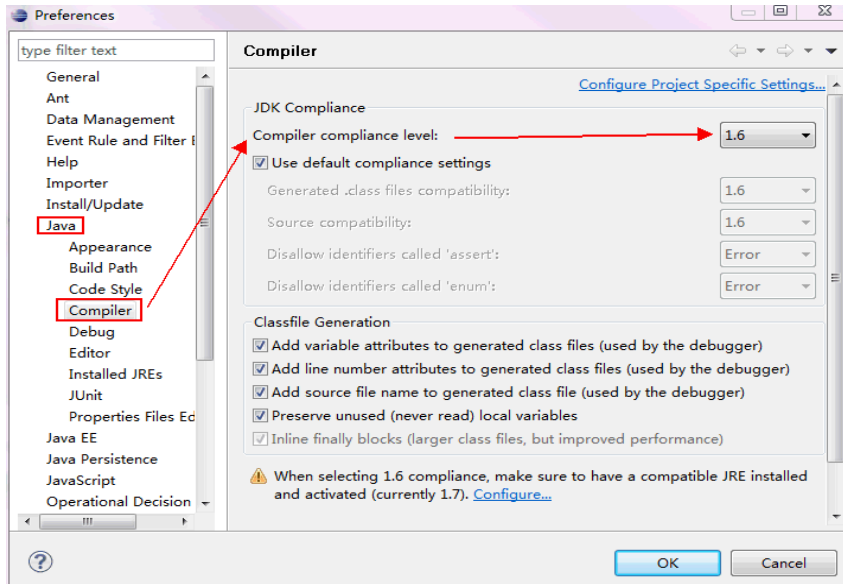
Preferences

type filter text

General
Ant
Data Management
Event Rule and Filter E
Help
Importer
Install/Update
Java
Appearance
Build Path
Code Style
Compiler
Debug
Editor
Installed JREs
JUnit
Properties Files Ed
Java EE
Java Persistence
JavaScript
Operational Decision

Compiler

Configure Project Specific Settings...

JDK Compliance
Compiler compliance level: 1.6
Use default compliance settings
Generated .class files compatibility: 1.6
Source compatibility: 1.6
Disallow identifiers called 'assert': Error
Disallow identifiers called 'enum': Error

Classfile Generation
Add variable attributes to generated class files (used by the debugger)
Add line number attributes to generated class files (used by the debugger)
Add source file name to generated class file (used by the debugger)
Preserve unused (never read) local variables
Inline finally blocks (larger class files, but improved performance)

When selecting 1.6 compliance, make sure to have a compatible JRE installed and activated (currently 1.7). Configure...

OK Cancel